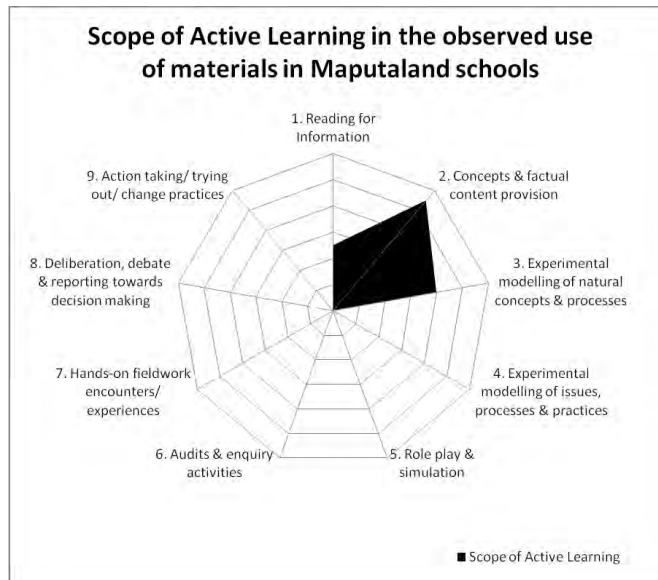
Scope of Active Learning in the observed use of materials in Maputaland schools

1. Reading for Information

2. Concepts & factual content provision

3. Experimental modelling of natural concepts & processes

4. Experimental modelling of issues, processes & practices

5. Role play & simulation

6. Audits & enquiry activities

7. Hands-on fieldwork encounters/ experiences

8. Deliberation, debate & reporting towards decision making

9. Action taking/ trying out/ change practices

Scope of Active Learning